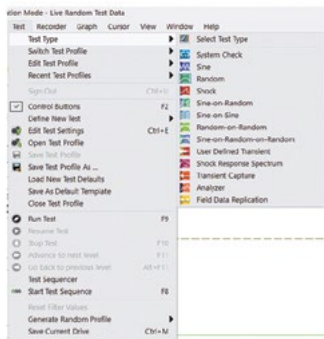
ation Mode - Live Random Test Data

Test Recorder Graph Cursor View Window Help

Test Type
Switch Test Profile
Edit Test Profile
Recent Test Profiles
Sign Out Ctrl+O
Control Buttons F2
Define New Test
Edit Test Settings Ctrl+E
Open Test Profile
Save Test Profile
Save Test Profile As ...
Load New Test Defaults
Save As Default Template
Close Test Profile
Run Test F9
Resume Test
Stop Test F10
Advance to next level F11
Go back to previous level Alt+F11
Test Sequencer
Start Test Sequence F8
Reset Filter Values
Generate Random Profile
Save Current Drive Ctrl+M

Select Test Type
System Check
Sine
Random
Shock
Sine-on-Random
Sine-on-Sine
Random-on-Random
Sine-on-Random-on-Random
User Defined Transient
Shock Response Spectrum
Transient Capture
Analyzer
Field Data Replication